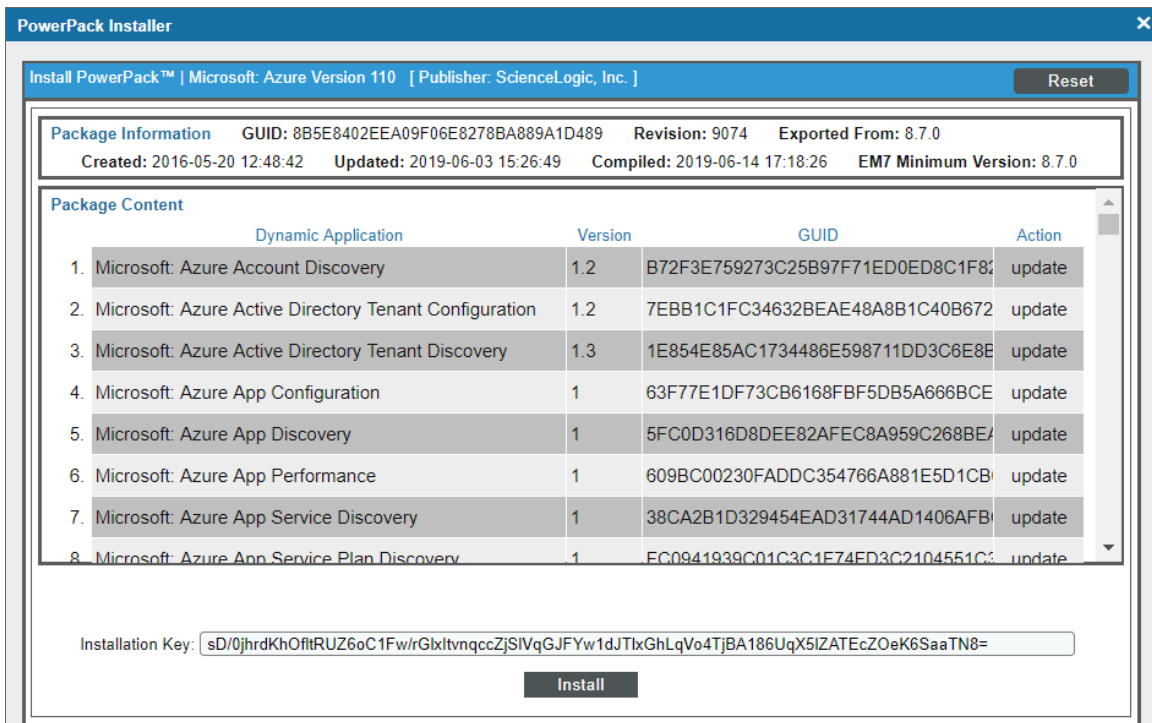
PowerPack Installer

Install PowerPack™ | Microsoft: Azure Version 110 [ Publisher: ScienceLogic, Inc. ]

Reset

Package Information GUID: 8B5E8402EEA09F06E8278BA889A1D489 Revision: 9074 Exported From: 8.7.0

Created: 2016-05-20 12:48:42 Updated: 2019-06-03 15:26:49 Compiled: 2019-06-14 17:18:26 EM7 Minimum Version: 8.7.0

Package Content

| | Dynamic Application | Version | GUID | Action |
|---|---|---|---|---|
| 1. | Microsoft: Azure Account Discovery | 1.2 | B72F3E759273C25B97F71ED0ED8C1F8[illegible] | update |
| 2. | Microsoft: Azure Active Directory Tenant Configuration | 1.2 | 7EBB1C1FC34632BEAE48A8B1C40B672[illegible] | update |
| 3. | Microsoft: Azure Active Directory Tenant Discovery | 1.3 | 1E854E85AC1734486E598711DD3C6E8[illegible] | update |
| 4. | Microsoft: Azure App Configuration | 1 | 63F77E1DF73CB6168FBF5DB5A666BCE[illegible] | update |
| 5. | Microsoft: Azure App Discovery | 1 | 5FC0D316D8DEE82AFEC8A959C268BE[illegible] | update |
| 6. | Microsoft: Azure App Performance | 1 | 609BC00230FADDC354766A881E5D1CB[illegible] | update |
| 7. | Microsoft: Azure App Service Discovery | 1 | 38CA2B1D329454EAD31744AD1406AFB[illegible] | update |
| 8. | Microsoft: Azure App Service Plan Discovery | 1 | FC0941939C01C3C1F74FD3C2104551C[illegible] | update |

Installation Key: sD/0jhrdKhOfltRUZ6oC1Fw/rGlxltvnqccZjSlVqGJFYw1dJTlxGhLqVo4TjBA186UqX5lZATEcZOeK6SaaTN8=

Install